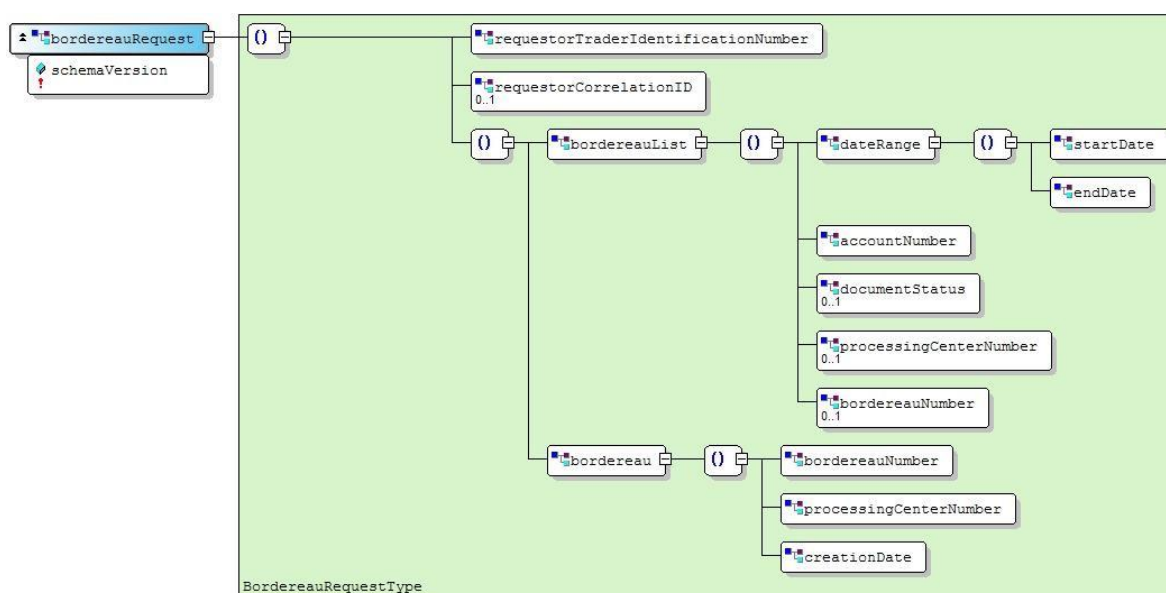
bordereauRequest
schemaVersion

requestorTraderIdentificationNumber

requestorCorrelationID
0..1

bordereauList

dateRange

startDate

endDate

accountNumber

documentStatus
0..1

processingCenterNumber
0..1

bordereauNumber
0..1

bordereau

bordereauNumber

processingCenterNumber

creationDate

BordereauRequestType